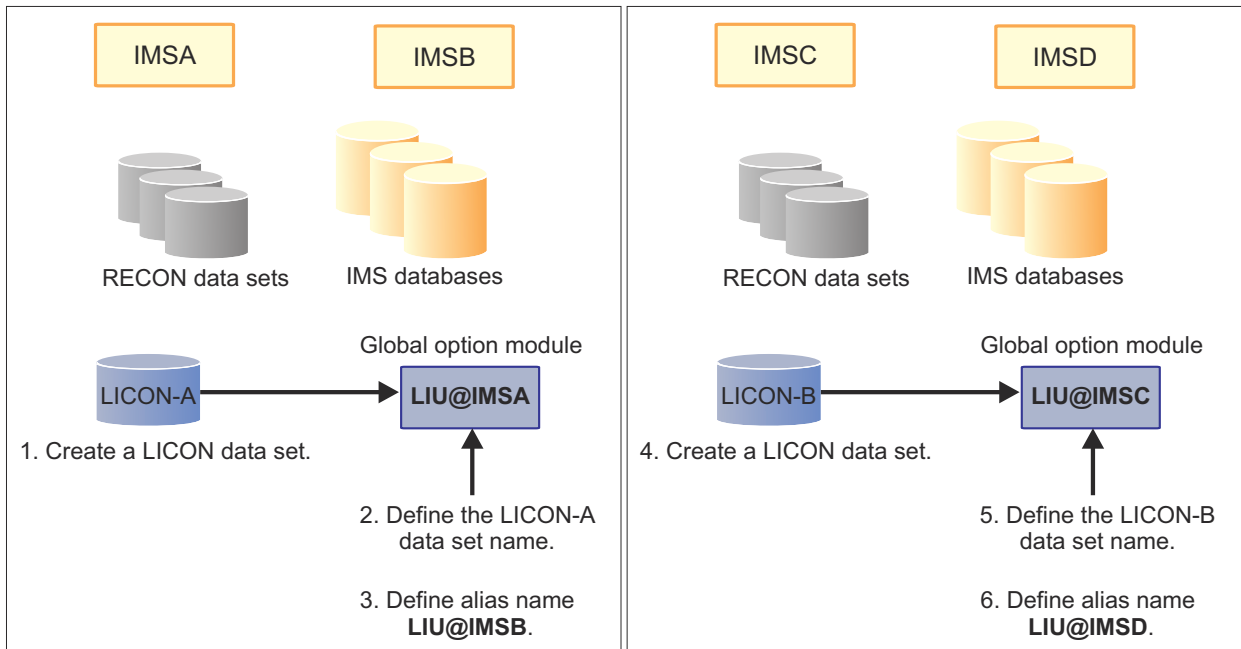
IMSA

IMSB

RECON data sets

IMS databases

Global option module

LICON-A

LIU@IMSA

1. Create a LICON data set.

2. Define the LICON-A data set name.

3. Define alias name **LIU@IMSB**.

IMSC

IMSD

RECON data sets

IMS databases

Global option module

LICON-B

LIU@IMSC

4. Create a LICON data set.

5. Define the LICON-B data set name.

6. Define alias name **LIU@IMSD**.